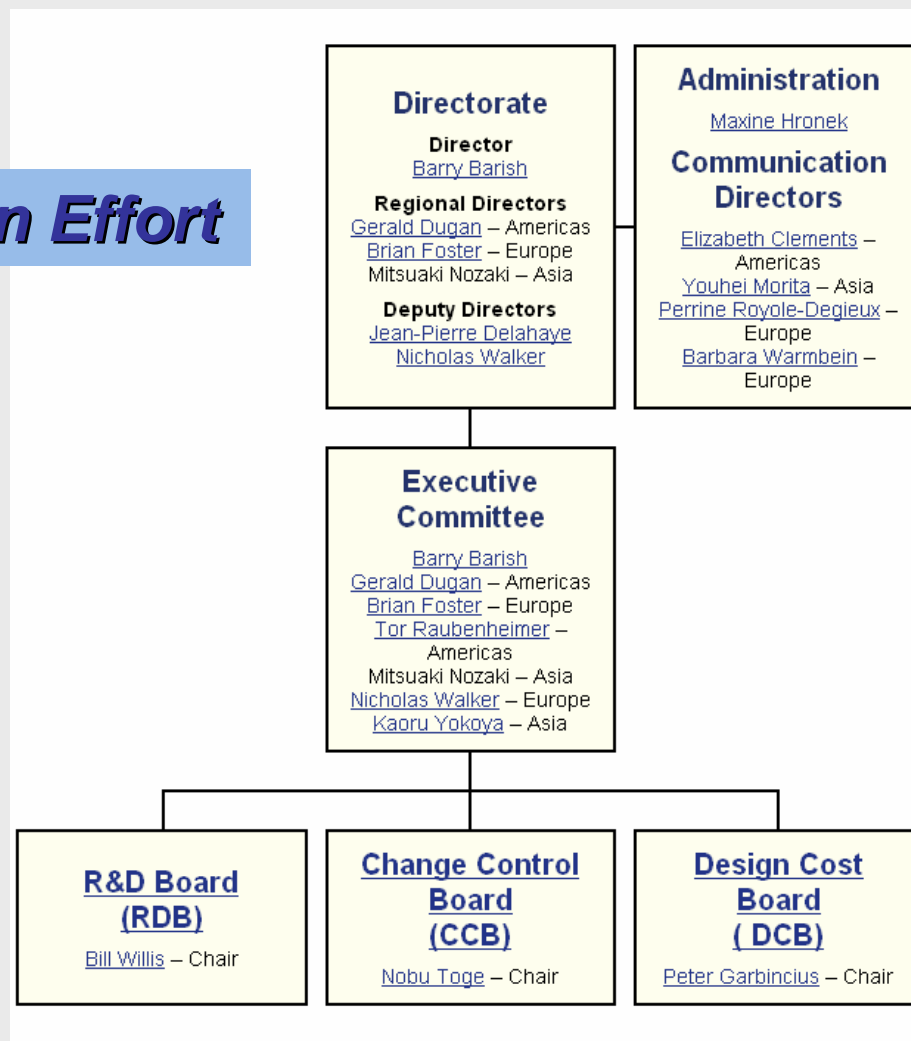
n Effort

Directorate

Director
Barry Barish

Regional Directors
Gerald Dugan – Americas
Brian Foster – Europe
Mitsuaki Nozaki – Asia

Deputy Directors
Jean-Pierre Delahaye
Nicholas Walker

Administration

Maxine Hronek

Communication Directors

Elizabeth Clements – Americas
Youhei Morita – Asia
Perrine Royole-Degieux – Europe
Barbara Warmbein – Europe

Executive Committee

Barry Barish
Gerald Dugan – Americas
Brian Foster – Europe
Tor Raubenheimer – Americas
Mitsuaki Nozaki – Asia
Nicholas Walker – Europe
Kaoru Yokoya – Asia

R&D Board (RDB)

Bill Willis – Chair

Change Control Board (CCB)

Nobu Toge – Chair

Design Cost Board ( DCB)

Peter Garbincius – Chair